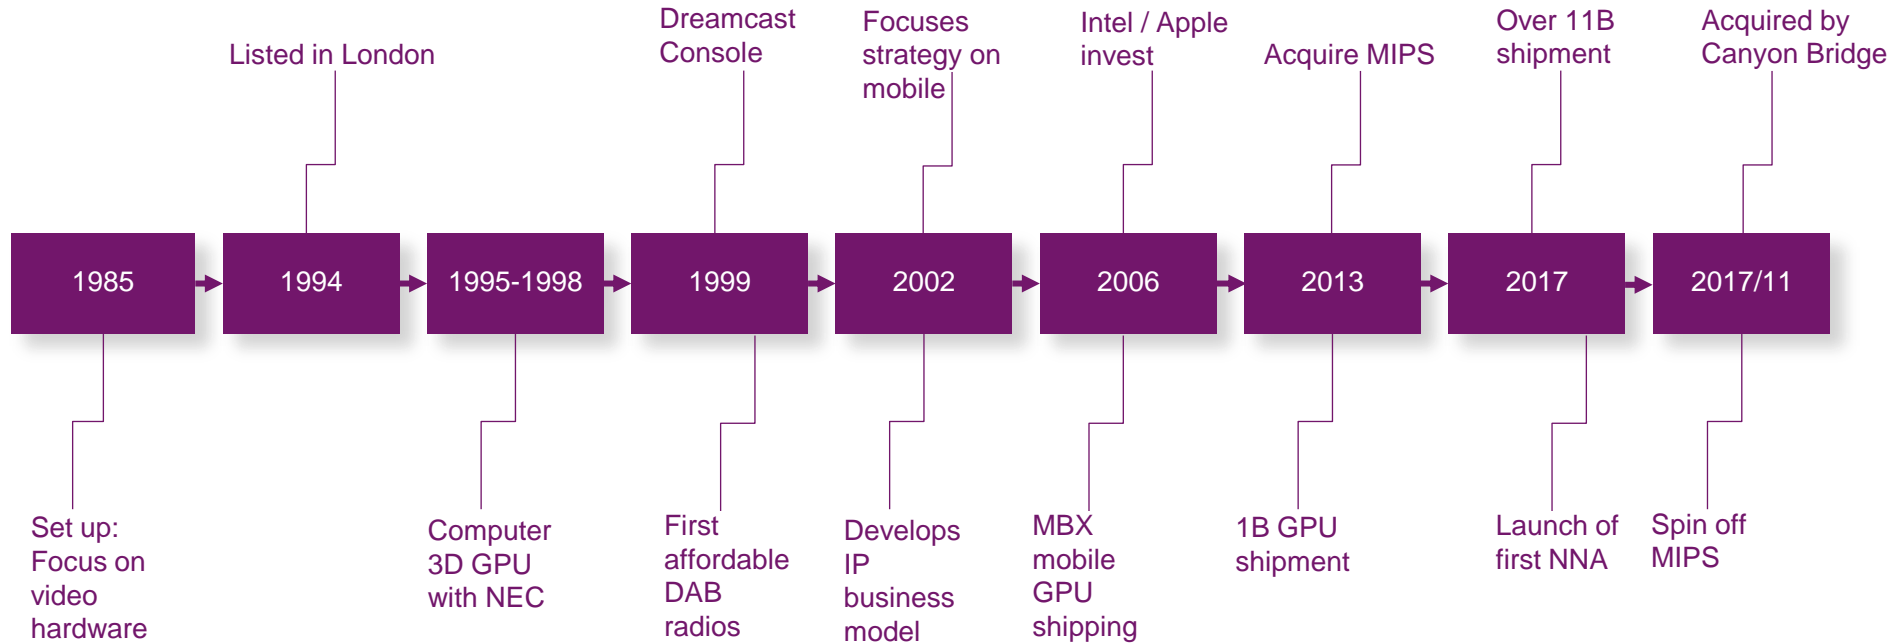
Listed in London

Dreamcast Console

Focuses strategy on mobile

Intel / Apple invest

Acquire MIPS

Over 11B shipment

Acquired by Canyon Bridge

1985

1994

1995-1998

1999

2002

2006

2013

2017

2017/11

Set up: Focus on video hardware

Computer 3D GPU with NEC

First affordable DAB radios

Develops IP business model

MBX mobile GPU shipping

1B GPU shipment

Launch of first NNA

Spin off MIPS